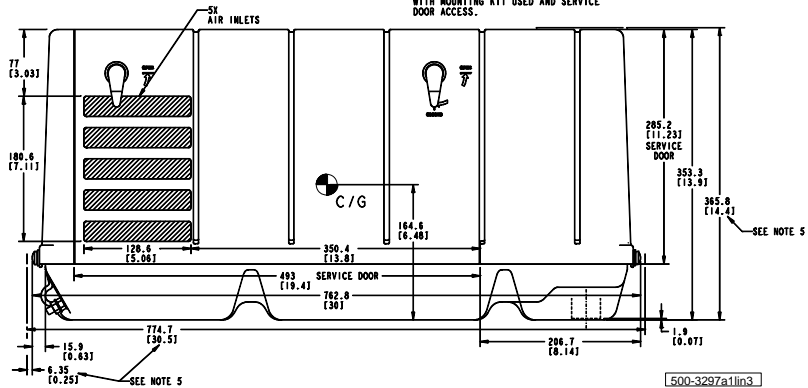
WITH MOUNTING KIT USED AND SERVICE DOOR ACCESS.

5X AIR INLETS

77 [3.03]

180.6 [7.11]

128.6 [5.06]

350.4 [13.8]

C/G

164.6 [6.48]

285.2 [11.23] SERVICE DOOR

353.3 [13.9]

365.8 [14.4]

SEE NOTE 5

493 [19.4] SERVICE DOOR

762.8 [30]

774.7 [30.5]

15.9 [0.63]

6.35 [0.25]

SEE NOTE 5

206.7 [8.14]

1.9 [0.07]

500-3297a1lin3